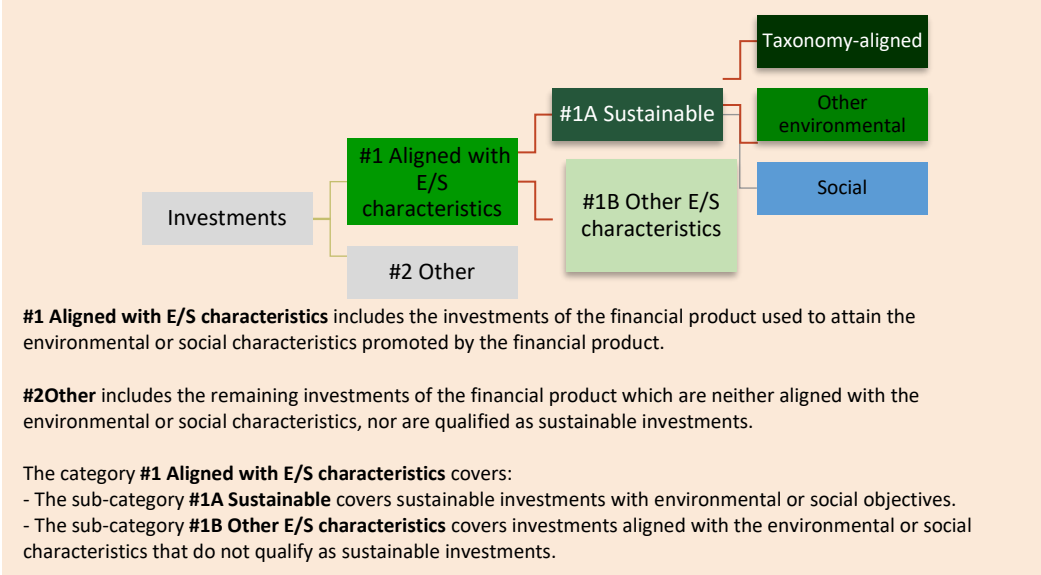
Taxonomy-aligned

#1A Sustainable

Other environmental

#1 Aligned with E/S characteristics

Social

#1B Other E/S characteristics

Investments

#2 Other

**#1 Aligned with E/S characteristics** includes the investments of the financial product used to attain the environmental or social characteristics promoted by the financial product.

**#2Other** includes the remaining investments of the financial product which are neither aligned with the environmental or social characteristics, nor are qualified as sustainable investments.

The category **#1 Aligned with E/S characteristics** covers:
- The sub-category **#1A Sustainable** covers sustainable investments with environmental or social objectives.
- The sub-category **#1B Other E/S characteristics** covers investments aligned with the environmental or social characteristics that do not qualify as sustainable investments.